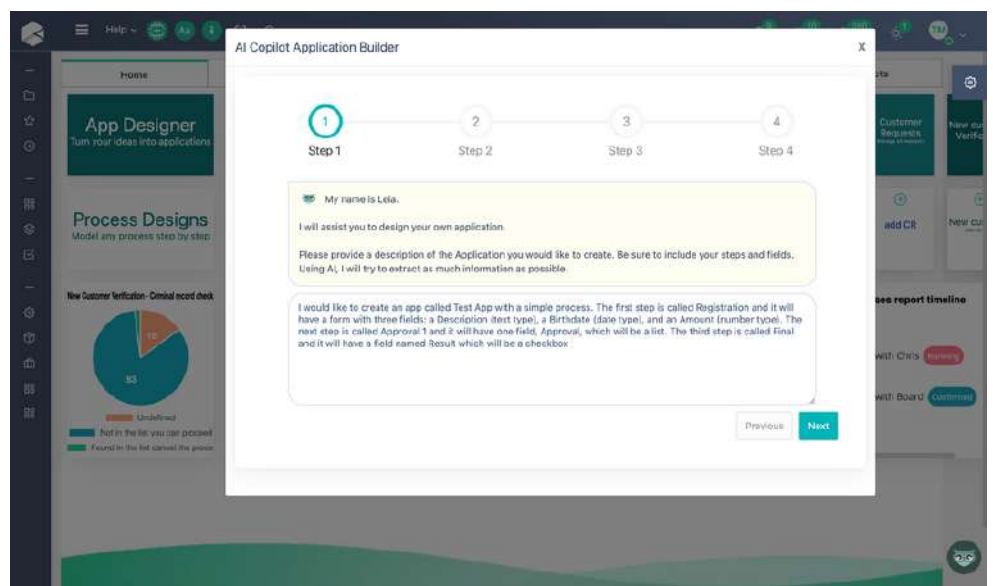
Help

AI Copilot Application Builder

X

Home

App Designer
Turn your ideas into applications

Process Designs
Model any process step by step

New Customer Verification - Criminal record check

15

83

Undefined
Not in the list you can proceed
Found in the list cancel the proce

1
Step 1

2
Step 2

3
Step 3

4
Step 4

My name is Lela.

I will assist you to design your own application.

Please provide a description of the Application you would like to create. Be sure to include your steps and fields. Using AI, I will try to extract as much information as possible.

I would like to create an app called Test App with a simple process. The first step is called Registration and it will have a form with three fields: a Description (text type), a Birthdate (date type), and an Amount (number type). The next step is called Approval 1 and it will have one field, Approval, which will be a list. The third step is called Final and it will have a field named Result which will be a checkbox

Previous

Next

Customer Requests

New cu Verific

add CR

New cu

ses report timeline

with Chris Running

with Board Confirmed